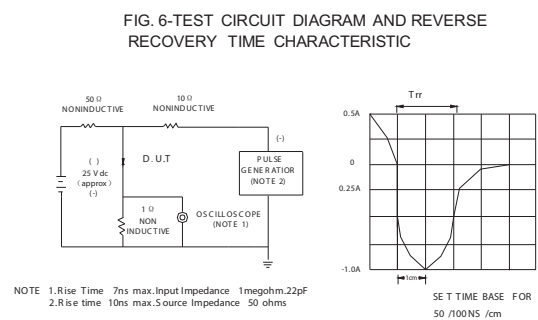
FIG. 6-TEST CIRCUIT DIAGRAM AND REVERSE RECOVERY TIME CHARACTERISTIC

50 Ω
NONINDUCTIVE

10 Ω
NONINDUCTIVE

( )
25 Vdc
(approx)
(-)

D.U.T

(-)

PULSE
GENERATIOR
(NOTE 2)

1 Ω
NON
INDUCTIVE

OSCILLOSCOPE
(NOTE 1)

Trr

0.5A

0

0.25A

-1.0A

1cm

NOTE 1.Rise Time 7ns max.Input Impedance 1megohm.22pF
2.Rise time 10ns max.Source Impedance 50 ohms

SET TIME BASE FOR
50 /100NS /cm